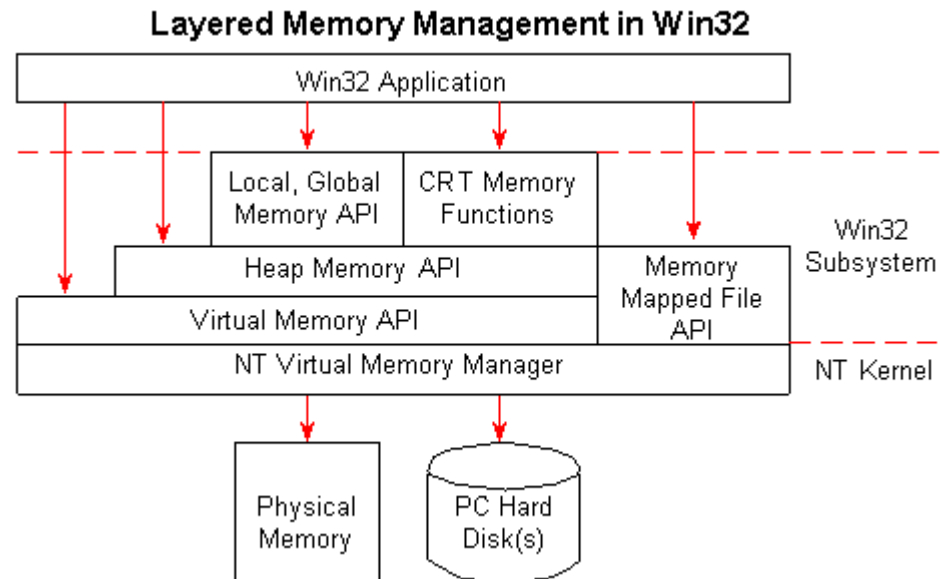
Layered Memory Management in Win32

Win32 Application

Local, Global Memory API

CRT Memory Functions

Heap Memory API

Memory Mapped File API

Virtual Memory API

Win32 Subsystem

NT Virtual Memory Manager

NT Kernel

Physical Memory

PC Hard Disk(s)